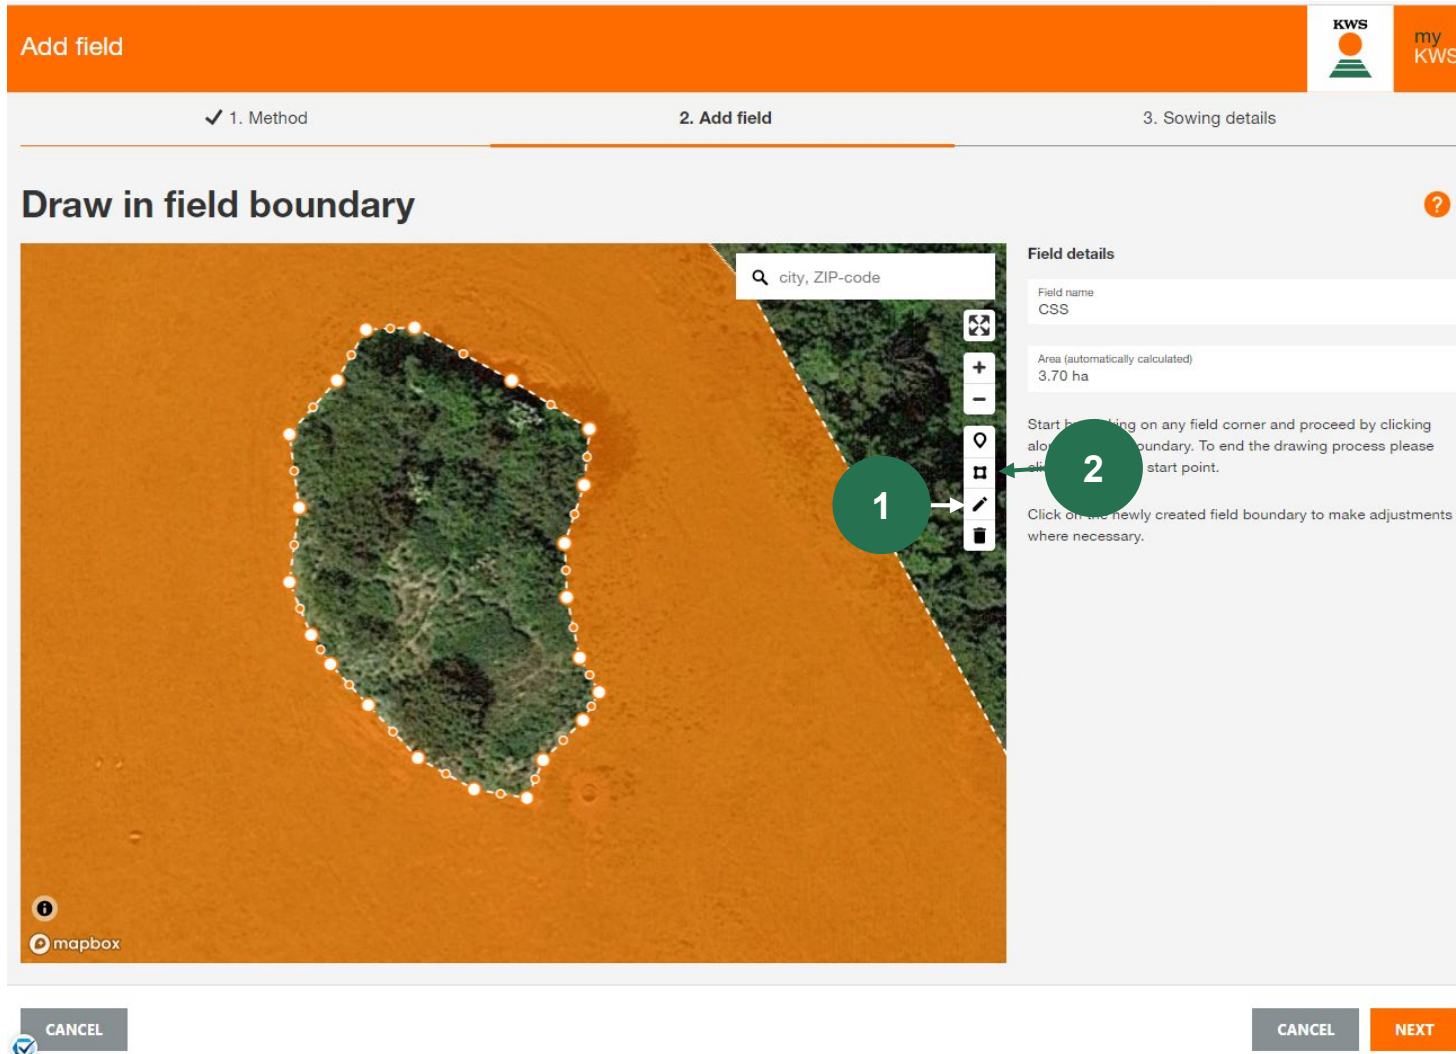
Add field

KWS

my KWS

✓ 1. Method

2. Add field

3. Sowing details

Draw in field boundary

?

city, ZIP-code

1

2

mapbox

Field details

Field name
CSS

Area (automatically calculated)
3.70 ha

Start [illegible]ing on any field corner and proceed by clicking alo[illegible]oundary. To end the drawing process please cli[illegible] start point.

Click o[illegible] newly created field boundary to make adjustments where necessary.

CANCEL

CANCEL

NEXT